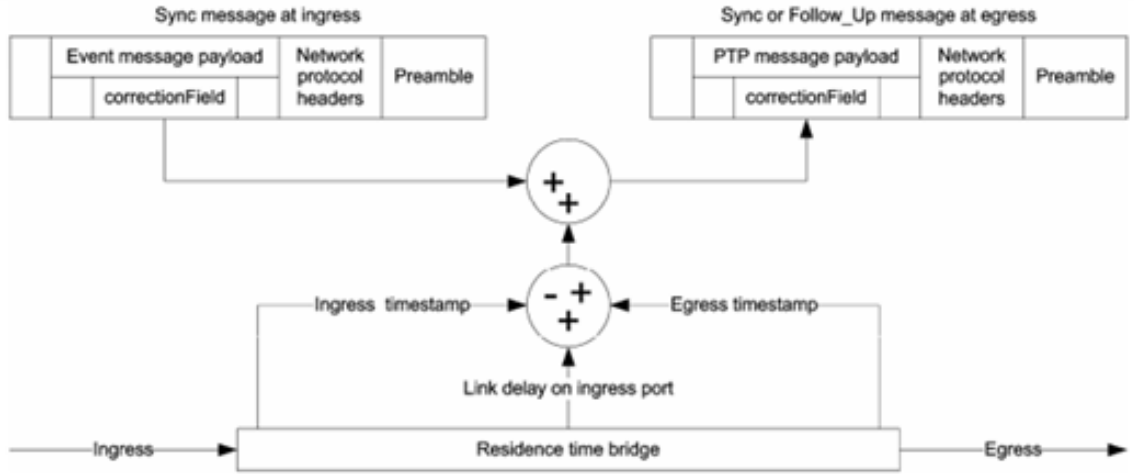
Sync message at ingress

Sync or Follow_Up message at egress

Event message payload

correctionField

Network protocol headers

Preamble

PTP message payload

correctionField

Network protocol headers

Preamble

+ +

- + +

Ingress timestamp

Egress timestamp

Link delay on ingress port

Ingress

Residence time bridge

Egress